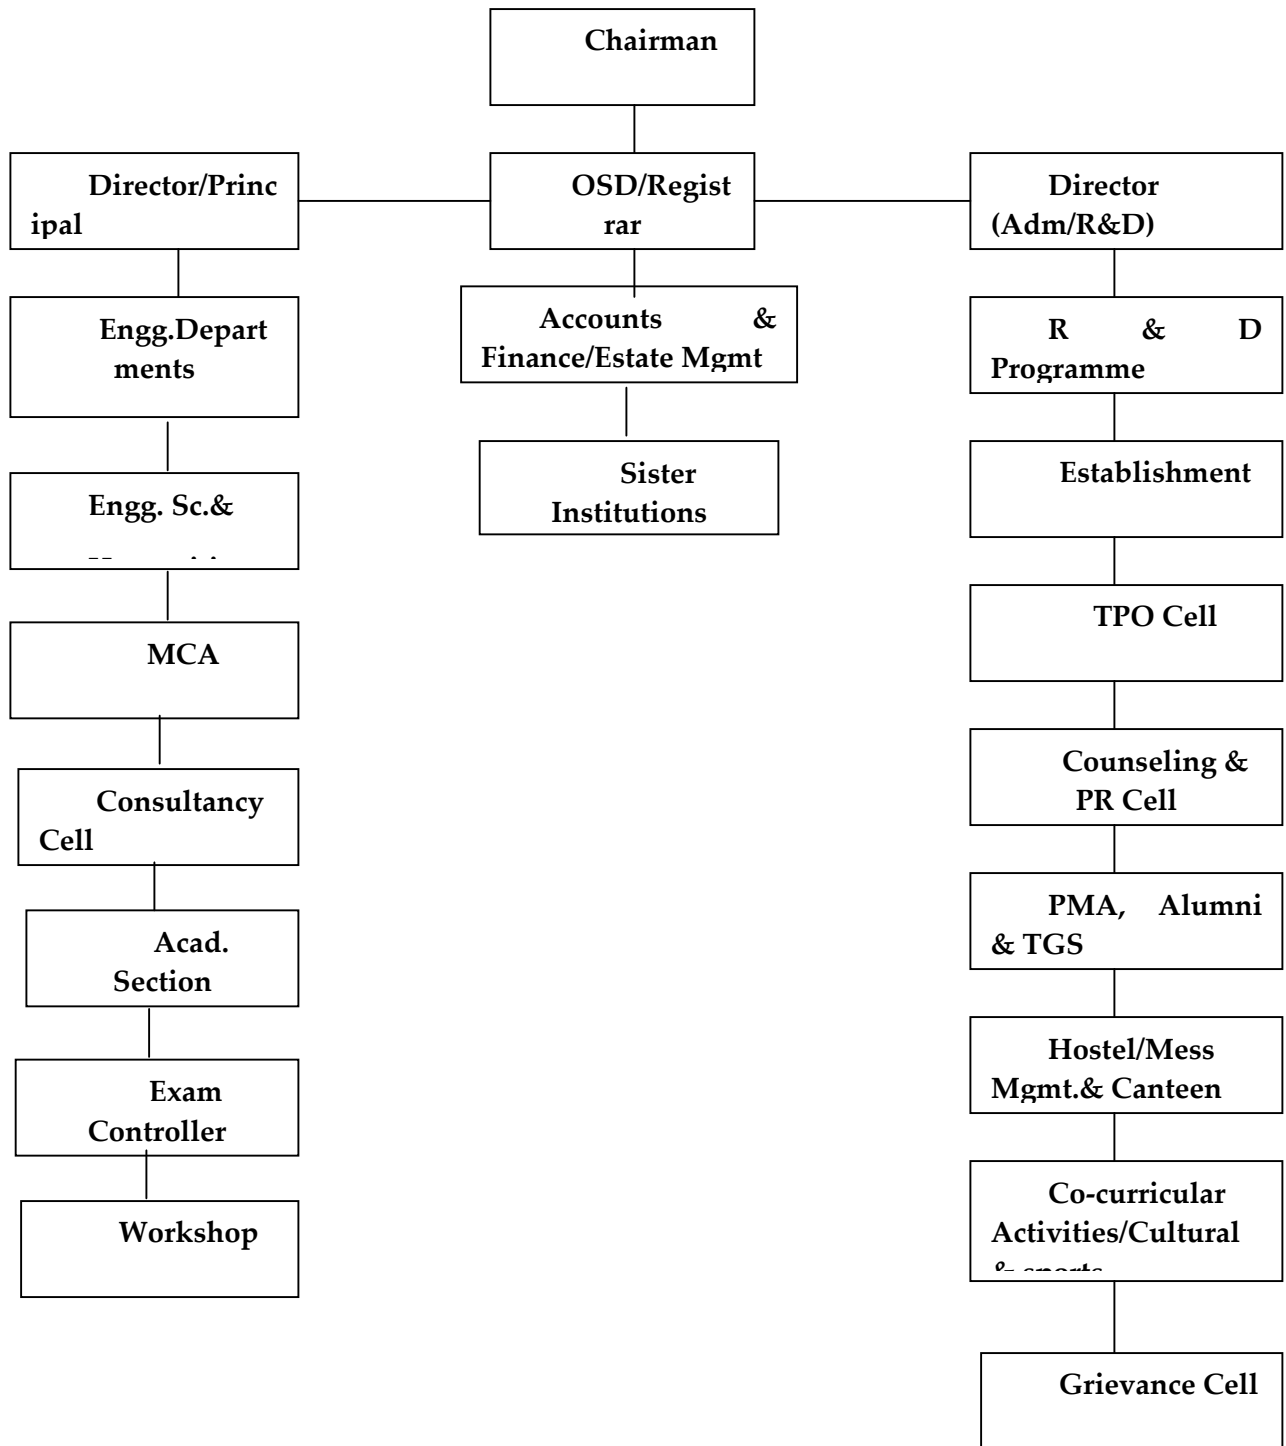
Chairman

Director/Princ ipal

OSD/Regist rar

Director (Adm/R&D)

Engg.Depart ments

Accounts & Finance/Estate Mgmt

R & D Programme

Engg. Sc.&

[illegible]

Sister Institutions

Establishment

MCA

TPO Cell

Consultancy Cell

Counseling & PR Cell

Acad. Section

PMA, Alumni & TGS

Exam Controller

Hostel/Mess Mgmt.& Canteen

Workshop

Co-curricular Activities/Cultural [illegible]

Grievance Cell